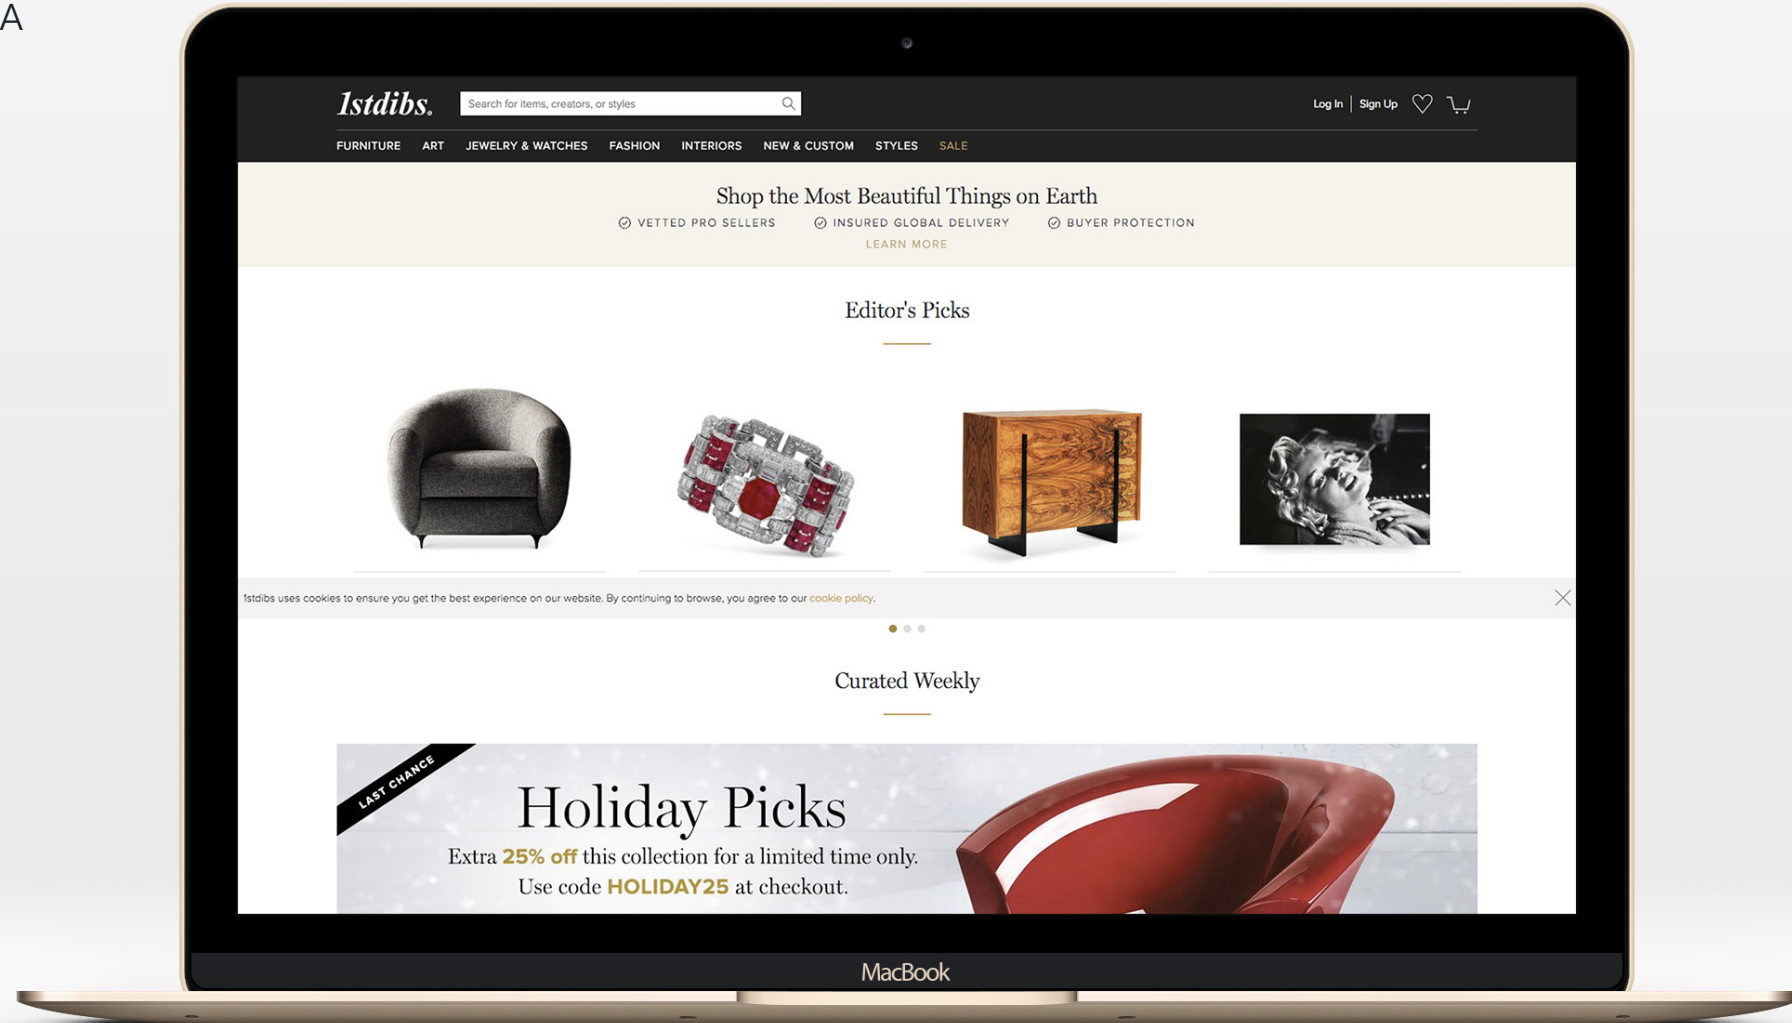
A

1stdibs.

Search for items, creators, or styles

Log In | Sign Up

FURNITURE ART JEWELRY & WATCHES FASHION INTERIORS NEW & CUSTOM STYLES SALE

Shop the Most Beautiful Things on Earth

VETTED PRO SELLERS INSURED GLOBAL DELIVERY BUYER PROTECTION

LEARN MORE

Editor's Picks

1stdibs uses cookies to ensure you get the best experience on our website. By continuing to browse, you agree to our cookie policy.

Curated Weekly

LAST CHANCE

Holiday Picks

Extra 25% off this collection for a limited time only.
Use code HOLIDAY25 at checkout.

MacBook